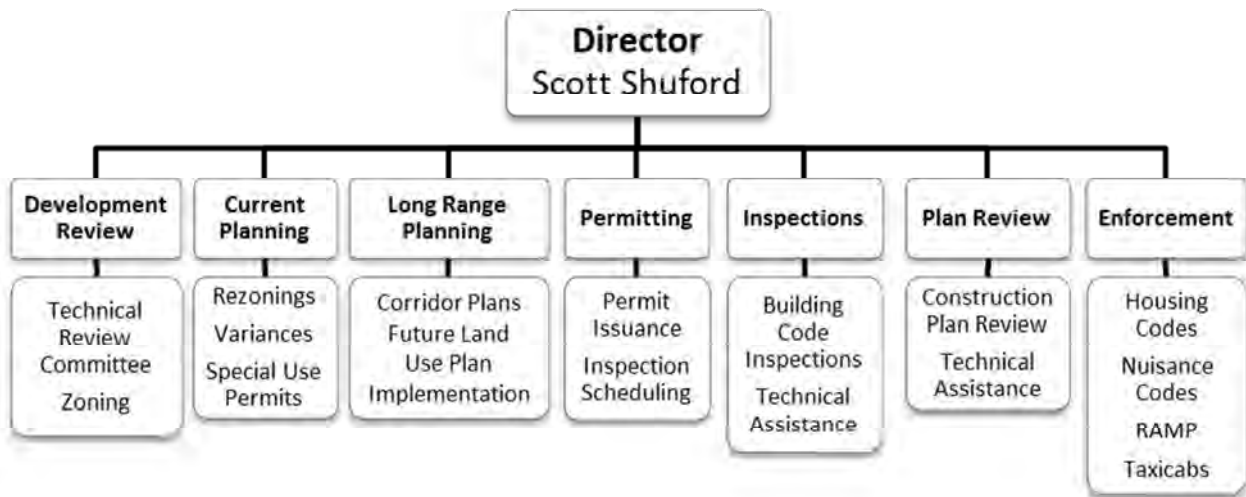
Director
Scott Shuford

Development Review

Technical Review Committee
Zoning

Current Planning

Rezonings
Variances
Special Use Permits

Long Range Planning

Corridor Plans
Future Land Use Plan
Implementation

Permitting

Permit Issuance
Inspection Scheduling

Inspections

Building Code Inspections
Technical Assistance

Plan Review

Construction Plan Review
Technical Assistance

Enforcement

Housing Codes
Nuisance Codes
RAMP
Taxicabs